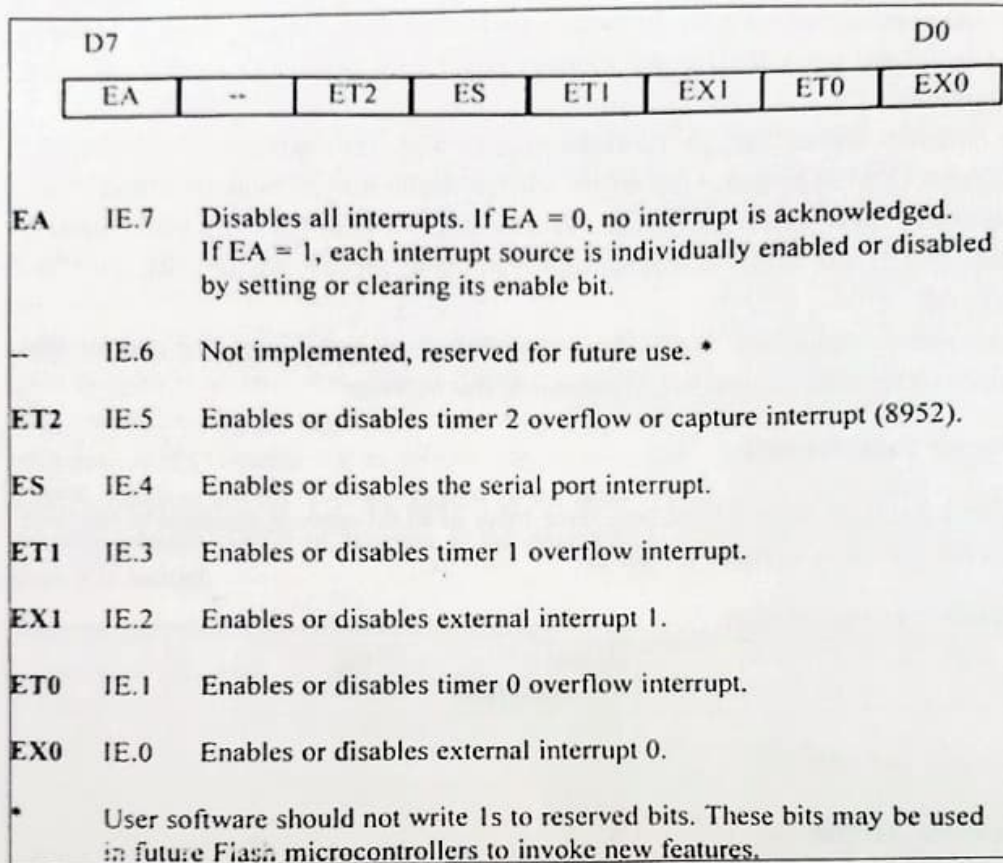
D7 D0

| EA | -- | ET2 | ES | ET1 | EX1 | ET0 | EX0 |
|---|---|---|---|---|---|---|---|

EA IE.7 Disables all interrupts. If EA = 0, no interrupt is acknowledged. If EA = 1, each interrupt source is individually enabled or disabled by setting or clearing its enable bit.

-- IE.6 Not implemented, reserved for future use. *

ET2 IE.5 Enables or disables timer 2 overflow or capture interrupt (8952).

ES IE.4 Enables or disables the serial port interrupt.

ET1 IE.3 Enables or disables timer 1 overflow interrupt.

EX1 IE.2 Enables or disables external interrupt 1.

ET0 IE.1 Enables or disables timer 0 overflow interrupt.

EX0 IE.0 Enables or disables external interrupt 0.

* User software should not write 1s to reserved bits. These bits may be used in future Flash microcontrollers to invoke new features.